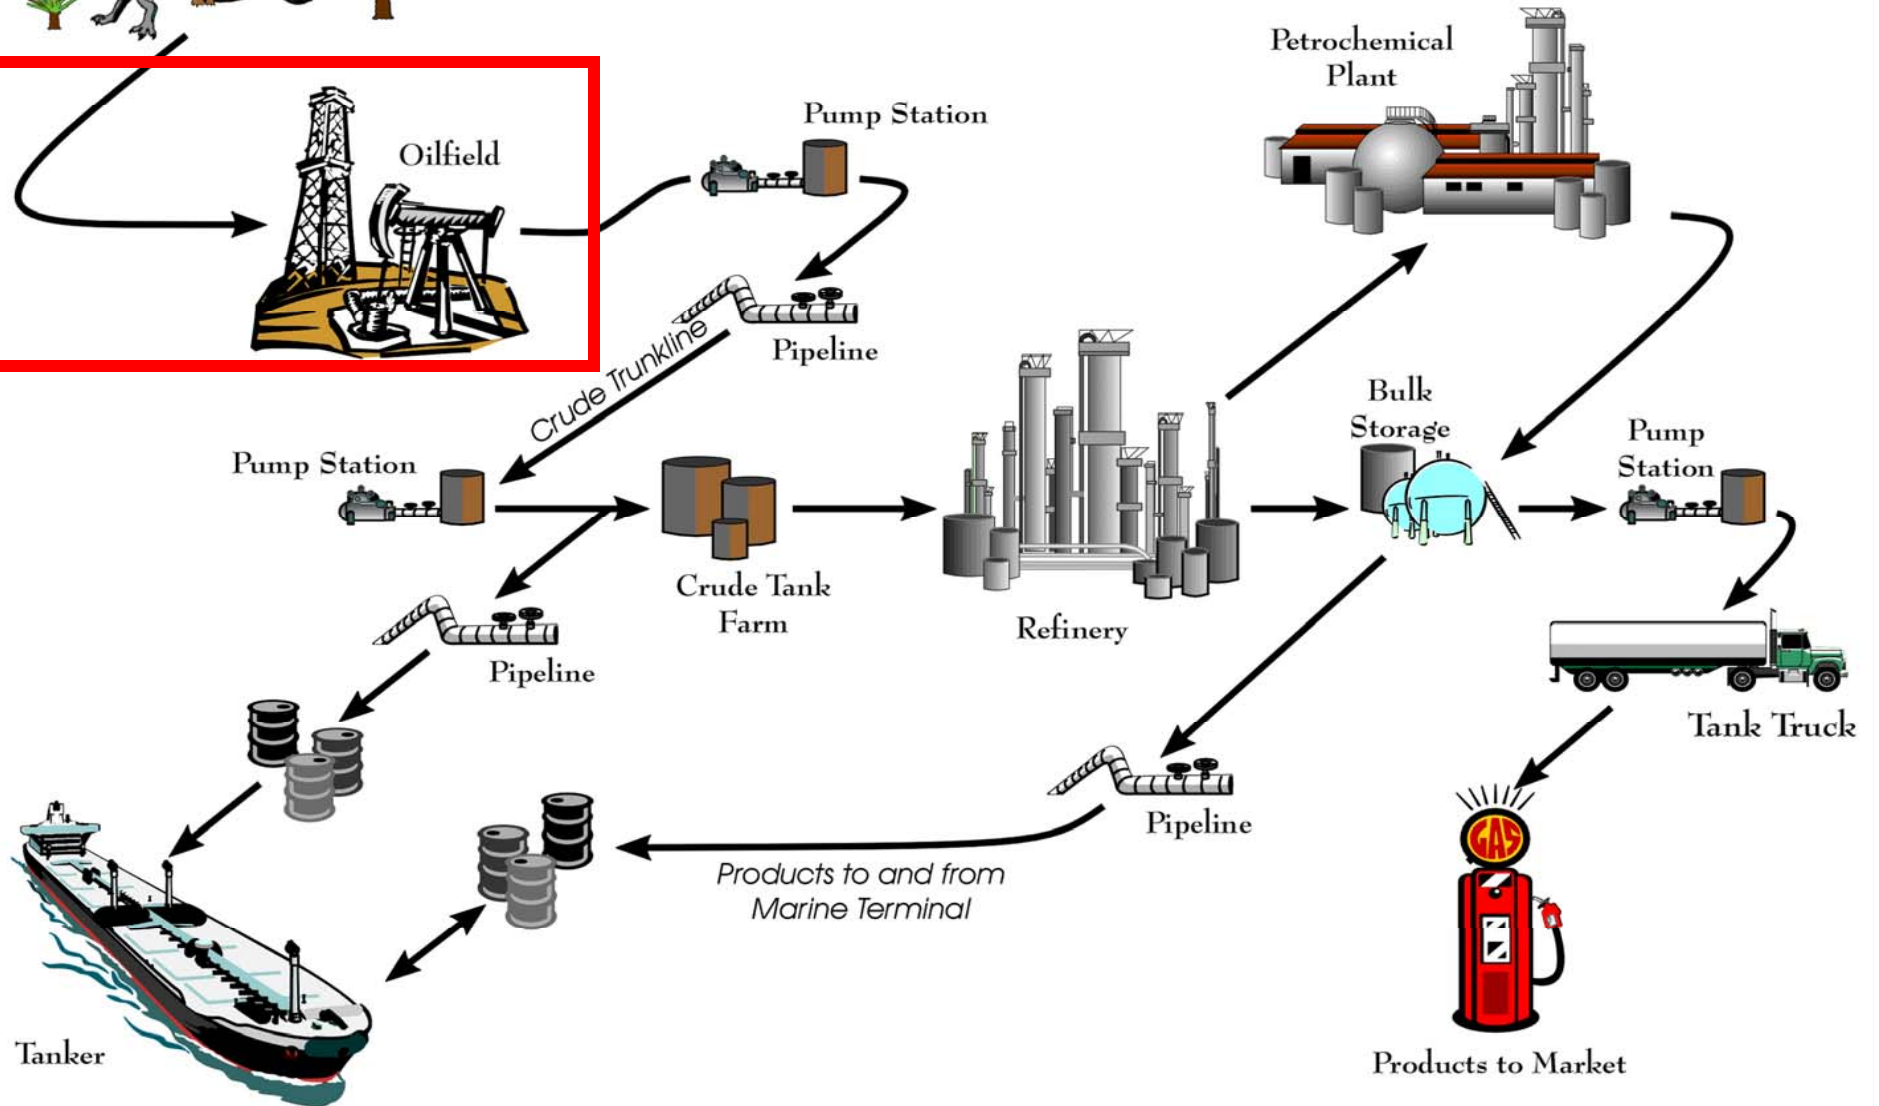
Oilfield

Pump Station

Pipeline

Crude Trunkline

Petrochemical Plant

Pump Station

Crude Tank Farm

Refinery

Bulk Storage

Pump Station

Pipeline

Tank Truck

Pipeline

Products to and from Marine Terminal

GAS

Tanker

Products to Market